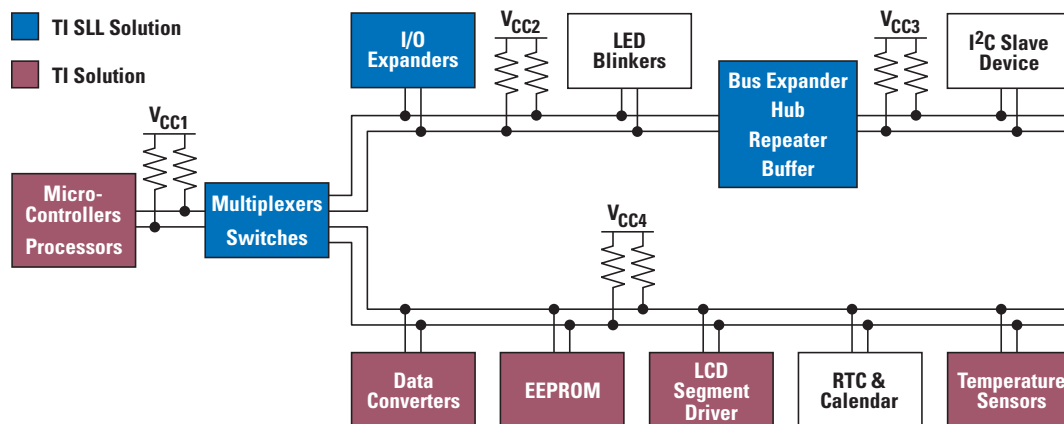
TI SLL Solution

TI Solution

$V_{CC1}$

Micro-Controllers Processors

Multiplexers Switches

I/O Expanders

$V_{CC2}$

LED Blinkers

Bus Expander Hub Repeater Buffer

$V_{CC3}$

I$^2$C Slave Device

$V_{CC4}$

Data Converters

EEPROM

LCD Segment Driver

RTC & Calendar

Temperature Sensors